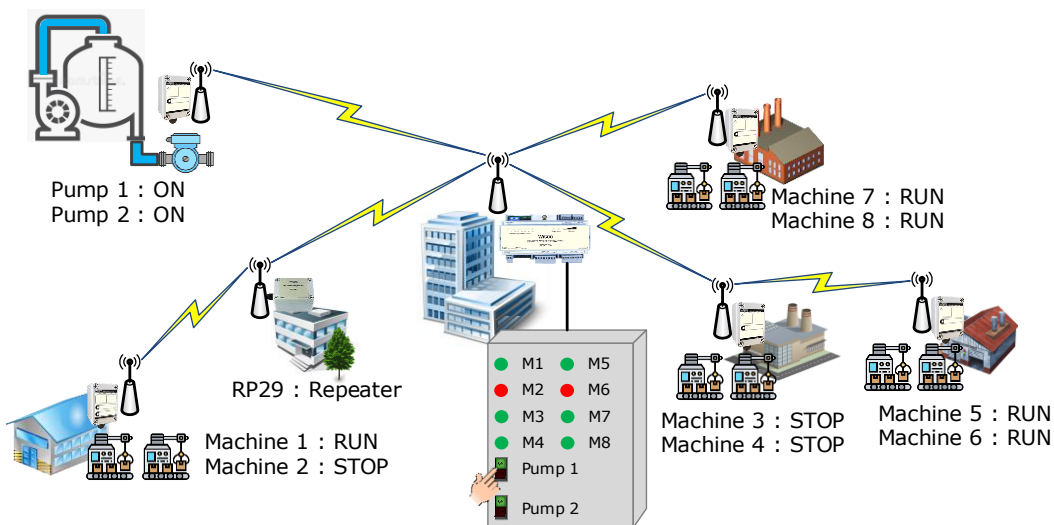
Pump 1 : ON
Pump 2 : ON

Machine 7 : RUN
Machine 8 : RUN

RP29 : Repeater

M1 M5
M2 M6
M3 M7
M4 M8
Pump 1
Pump 2

Machine 1 : RUN
Machine 2 : STOP

Machine 3 : STOP
Machine 4 : STOP

Machine 5 : RUN
Machine 6 : RUN